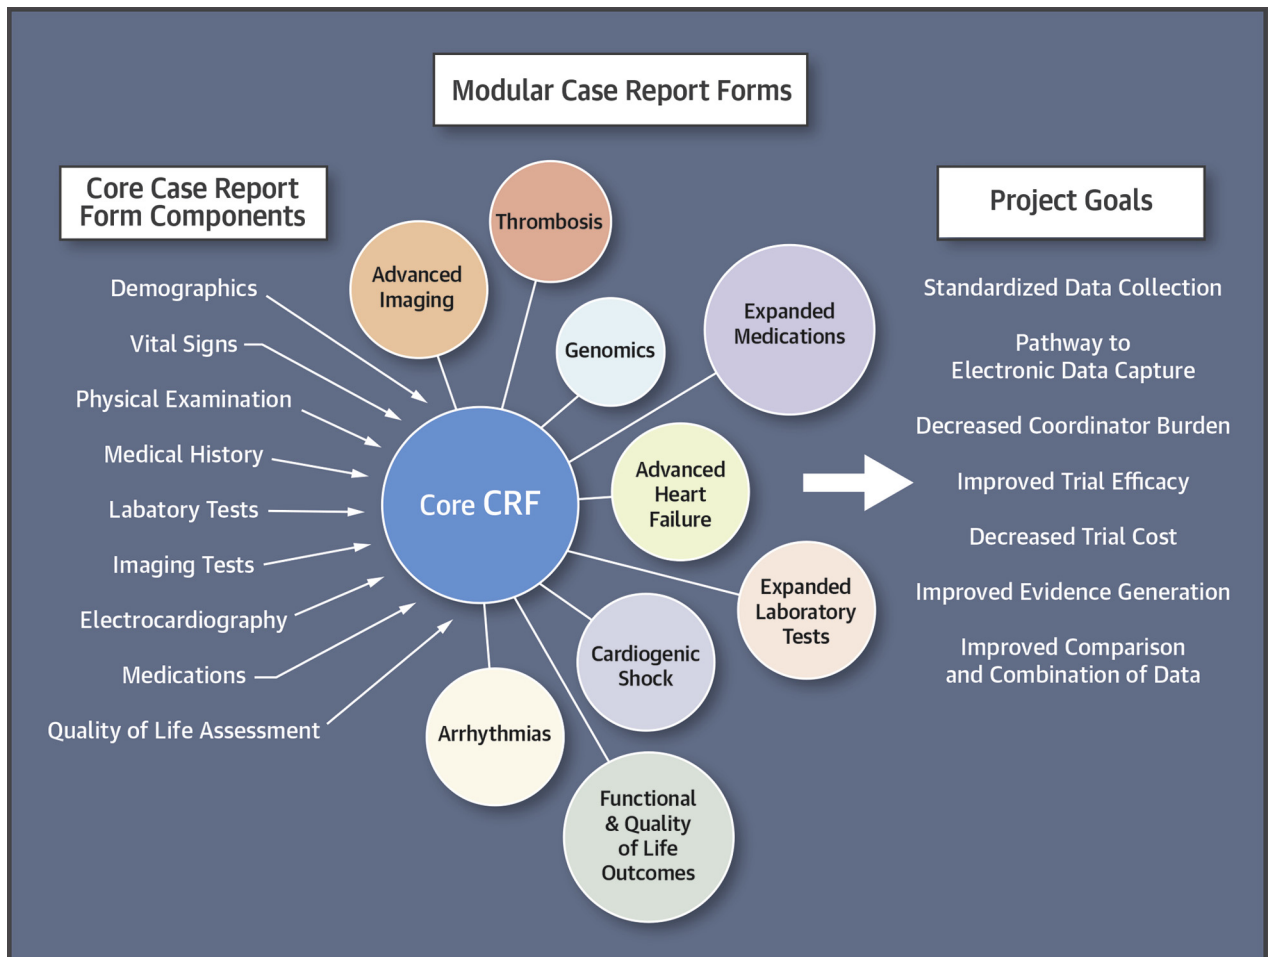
Modular Case Report Forms

Core Case Report Form Components

Demographics

Vital Signs

Physical Examination

Medical History

Labatory Tests

Imaging Tests

Electrocardiography

Medications

Quality of Life Assessment

Thrombosis

Advanced Imaging

Genomics

Expanded Medications

Core CRF

Advanced Heart Failure

Expanded Laboratory Tests

Cardiogenic Shock

Arrhythmias

Functional & Quality of Life Outcomes

Project Goals

Standardized Data Collection

Pathway to Electronic Data Capture

Decreased Coordinator Burden

Improved Trial Efficacy

Decreased Trial Cost

Improved Evidence Generation

Improved Comparison and Combination of Data